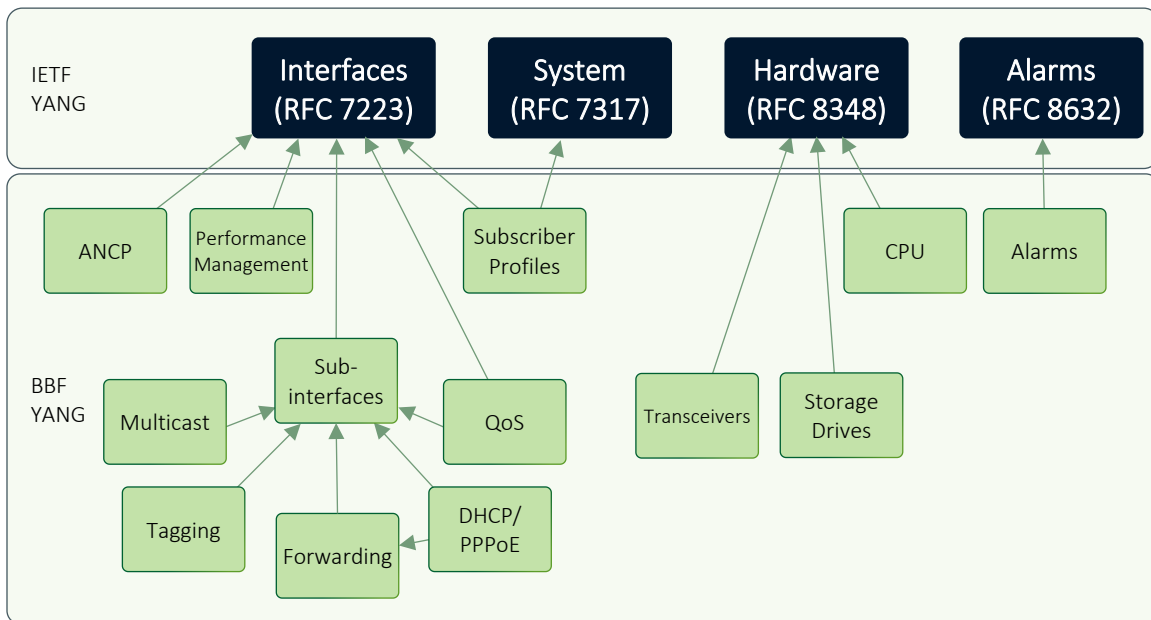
IETF YANG

Interfaces (RFC 7223)

System (RFC 7317)

Hardware (RFC 8348)

Alarms (RFC 8632)

ANCP

Performance Management

Subscriber Profiles

CPU

Alarms

BBF YANG

Sub-interfaces

Multicast

QoS

Transceivers

Storage Drives

Tagging

Forwarding

DHCP/ PPPoE